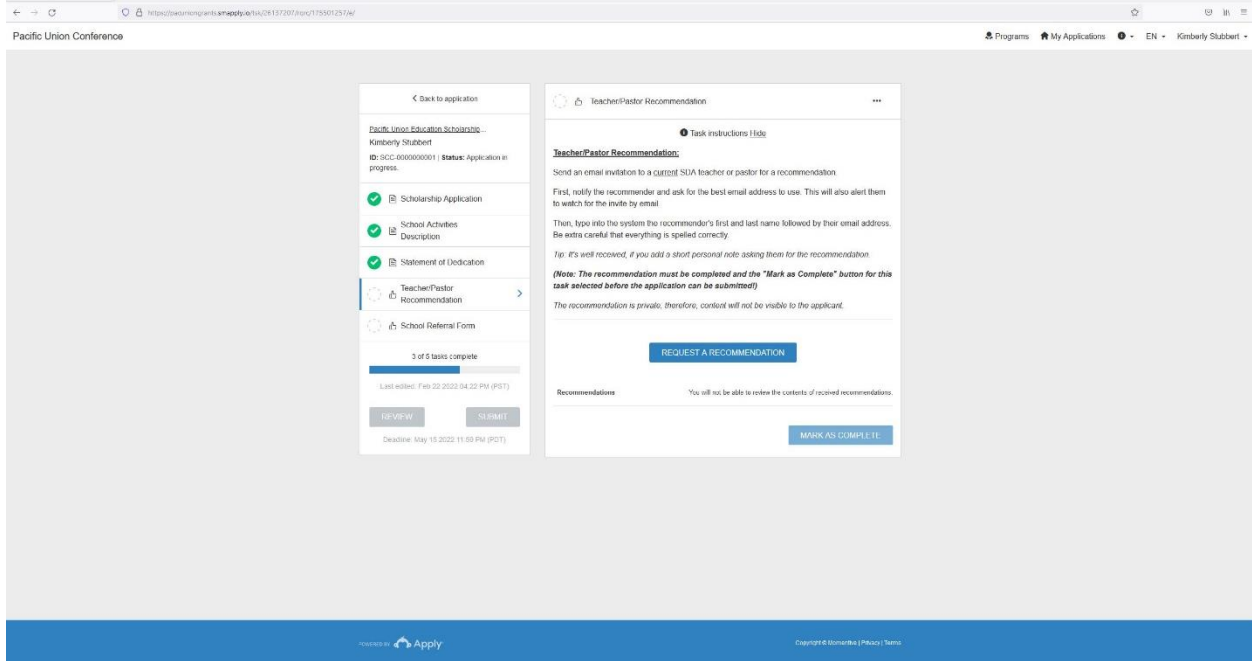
https://pacunionGrants.smapply.io/tsk/26137207/rcpc/175501257/a/

Pacific Union Conference

Programs My Applications EN Kimberly Stubbert

< Back to application

Pacific Union Education Scholarship...
Kimberly Stubbert
ID: SCC-0000000001 | Status: Application in progress.

Scholarship Application

School Activities Description

Statement of Dedication

Teacher/Pastor Recommendation

School Referral Form

3 of 5 tasks complete

Last edited: Feb 22 2022 04:22 PM (PST)

REVIEW SUBMIT

Deadline: May 15 2022 11:59 PM (PDT)

Teacher/Pastor Recommendation •••

Task instructions Hide

Teacher/Pastor Recommendation:

Send an email invitation to a current SDA teacher or pastor for a recommendation.

First, notify the recommender and ask for the best email address to use. This will also alert them to watch for the invite by email.

Then, type into the system the recommendor's first and last name followed by their email address. Be extra careful that everything is spelled correctly.

Tip: It's well received, if you add a short personal note asking them for the recommendation.

(Note: The recommendation must be completed and the "Mark as Complete" button for this task selected before the application can be submitted!)

The recommendation is private; therefore, content will not be visible to the applicant.

REQUEST A RECOMMENDATION

Recommendations You will not be able to review the contents of received recommendations.

MARK AS COMPLETE

POWERED BY Apply

Copyright © Momentive | Privacy | Terms